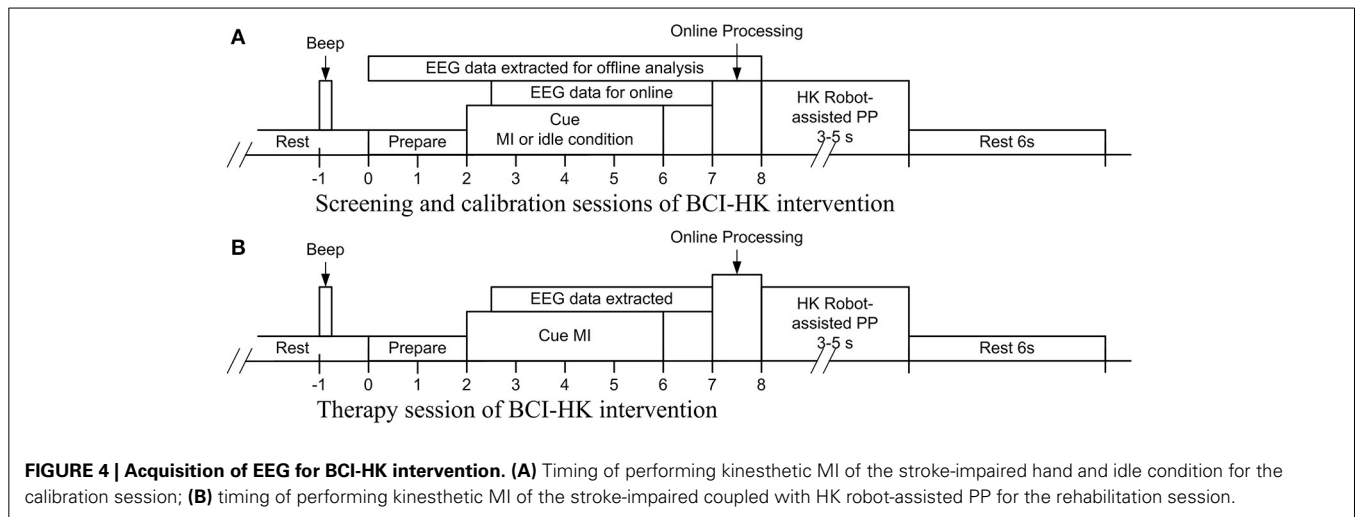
A

Beep

Online Processing

EEG data extracted for offline analysis

EEG data for online

Cue
MI or idle condition

HK Robot-assisted PP
3-5 s

Rest

Prepare

Rest 6s

-1 0 1 2 3 4 5 6 7 8

Screening and calibration sessions of BCI-HK intervention

B

Beep

Online Processing

EEG data extracted

Cue MI

HK Robot-assisted PP
3-5 s

Rest

Prepare

Rest 6s

-1 0 1 2 3 4 5 6 7 8

Therapy session of BCI-HK intervention

**FIGURE 4 | Acquisition of EEG for BCI-HK intervention. (A)** Timing of performing kinesthetic MI of the stroke-impaired hand and idle condition for the calibration session; **(B)** timing of performing kinesthetic MI of the stroke-impaired coupled with HK robot-assisted PP for the rehabilitation session.